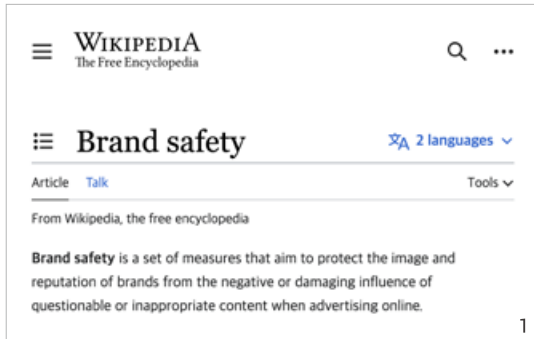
WIKIPEDIA
The Free Encyclopedia

Brand safety

2 languages

Article Talk

Tools

From Wikipedia, the free encyclopedia

**Brand safety** is a set of measures that aim to protect the image and reputation of brands from the negative or damaging influence of questionable or inappropriate content when advertising online.

1